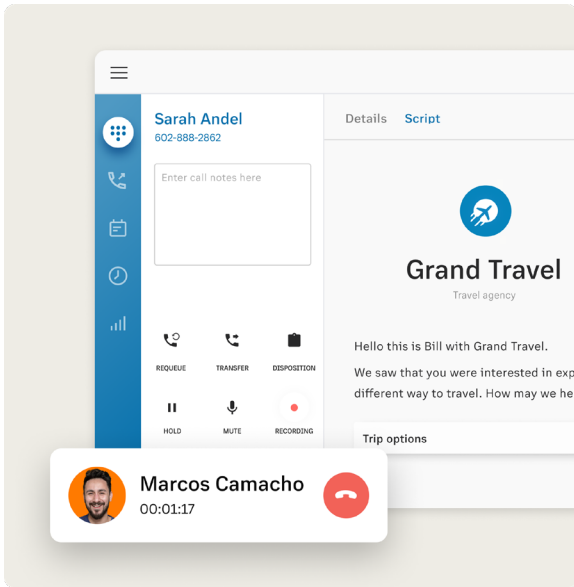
Sarah Andel
602-888-2862

Enter call notes here

REQUEUE
TRANSFER
DISPOSITION
HOLD
MUTE
RECORDING

Details
Script

Grand Travel
Travel agency

Hello this is Bill with Grand Travel.

We saw that you were interested in exp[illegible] different way to travel. How may we he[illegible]

Trip options

Marcos Camacho
00:01:17